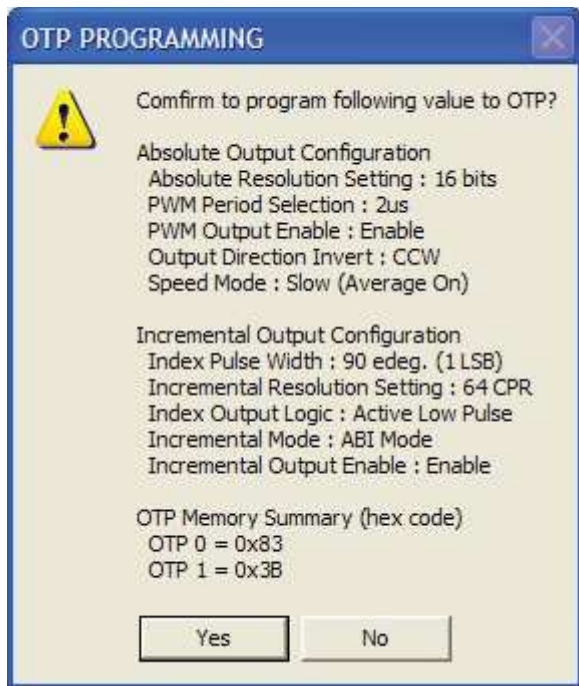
OTP PROGRAMMING

Comfirm to program following value to OTP?

Absolute Output Configuration
Absolute Resolution Setting : 16 bits
PWM Period Selection : 2us
PWM Output Enable : Enable
Output Direction Invert : CCW
Speed Mode : Slow (Average On)

Incremental Output Configuration
Index Pulse Width : 90 edeg. (1 LSB)
Incremental Resolution Setting : 64 CPR
Index Output Logic : Active Low Pulse
Incremental Mode : ABI Mode
Incremental Output Enable : Enable

OTP Memory Summary (hex code)
OTP 0 = 0x83
OTP 1 = 0x3B

Yes
No